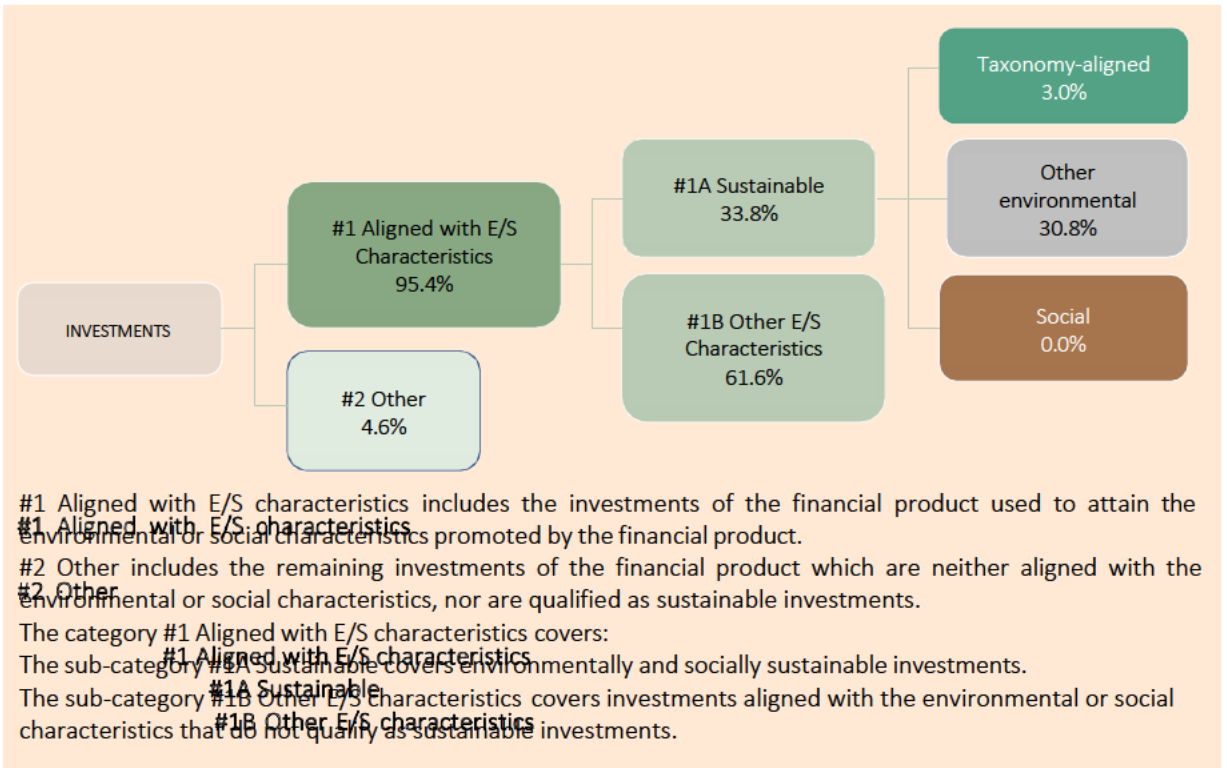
Taxonomy-aligned
3.0%

#1A Sustainable
33.8%

Other environmental
30.8%

#1 Aligned with E/S Characteristics
95.4%

INVESTMENTS

Social
0.0%

#1B Other E/S Characteristics
61.6%

#2 Other
4.6%

#1 Aligned with E/S characteristics includes the investments of the financial product used to attain the environmental or social characteristics promoted by the financial product.

#1 Aligned with E/S characteristics

#2 Other includes the remaining investments of the financial product which are neither aligned with the environmental or social characteristics, nor are qualified as sustainable investments.

#2 Other

The category #1 Aligned with E/S characteristics covers:

#1 Aligned with E/S characteristics

The sub-category #1A Sustainable covers environmentally and socially sustainable investments.

#1A Sustainable

The sub-category #1B Other E/S characteristics covers investments aligned with the environmental or social characteristics that do not qualify as sustainable investments.

#1B Other E/S characteristics